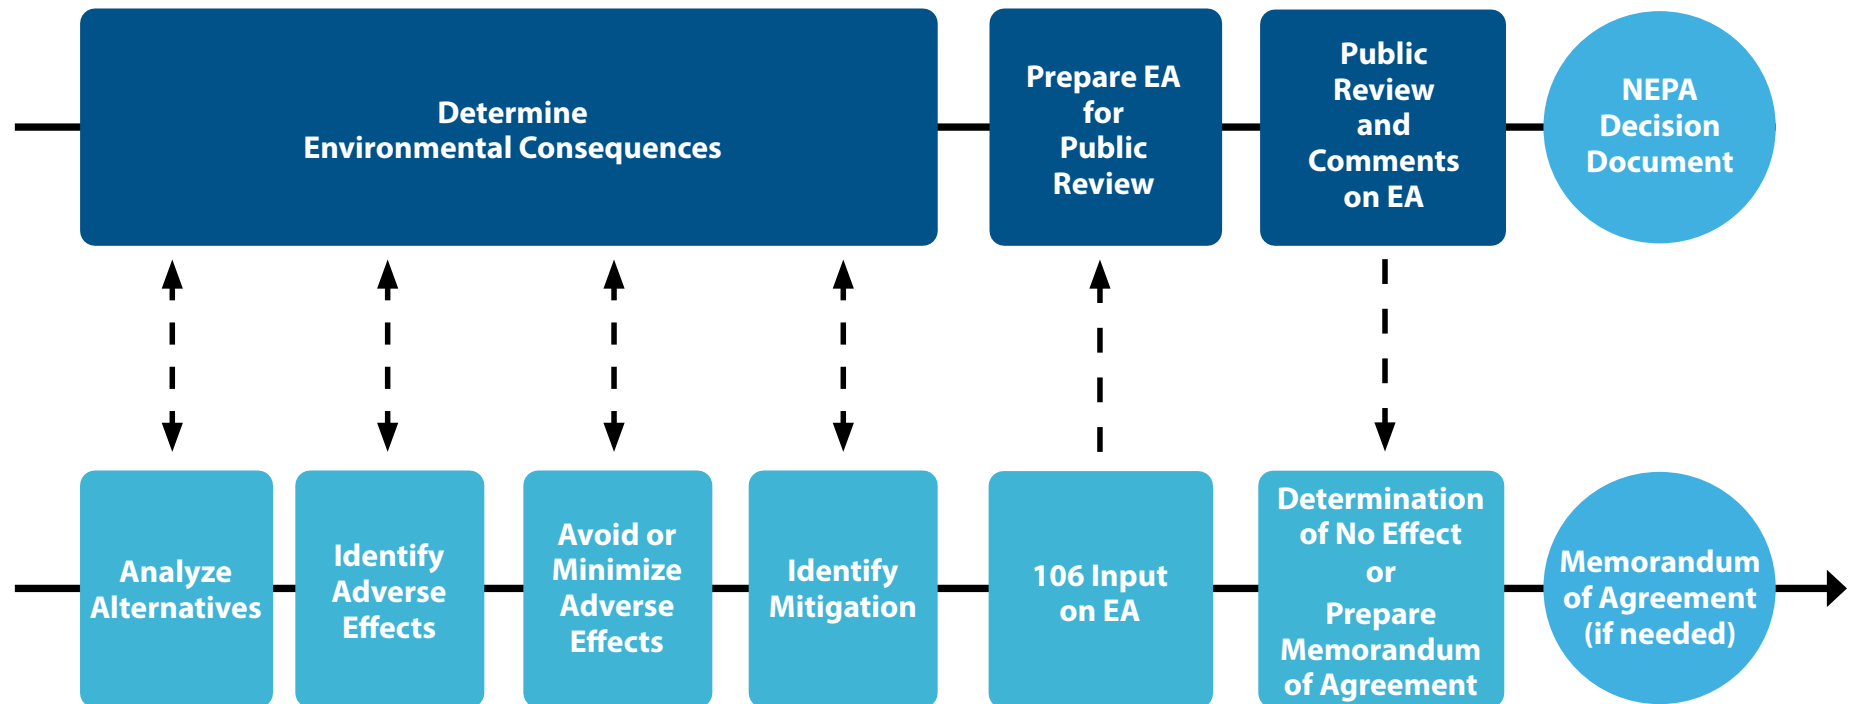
Determine Environmental Consequences

Prepare EA for Public Review

Public Review and Comments on EA

NEPA Decision Document

Analyze Alternatives

Identify Adverse Effects

Avoid or Minimize Adverse Effects

Identify Mitigation

106 Input on EA

Determination of No Effect or Prepare Memorandum of Agreement

Memorandum of Agreement (if needed)